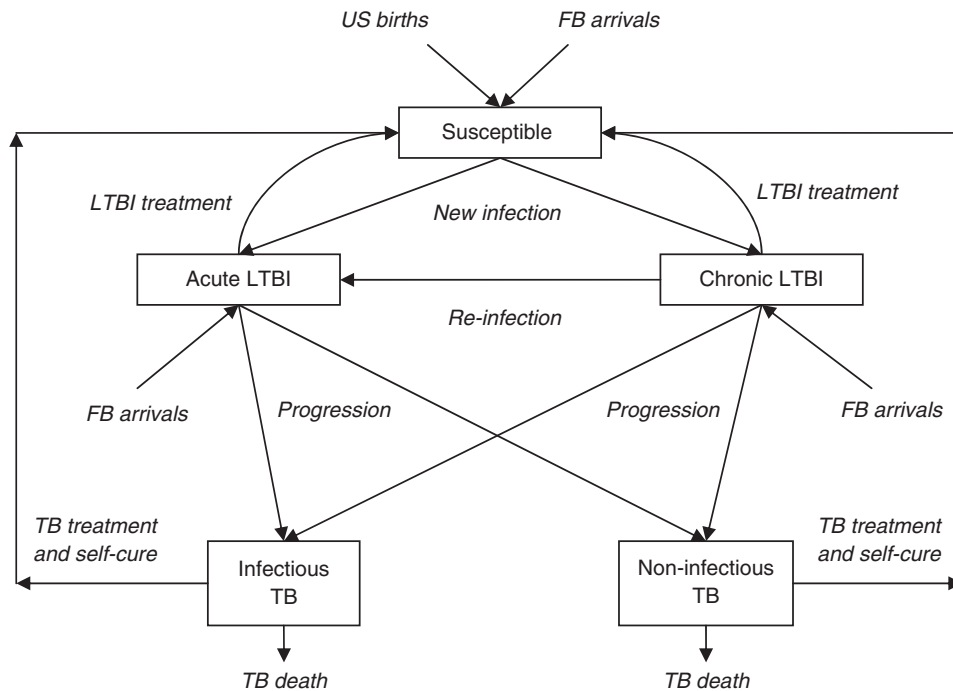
US births

FB arrivals

Susceptible

LTBI treatment

New infection

LTBI treatment

Acute LTBI

Chronic LTBI

Re-infection

FB arrivals

Progression

Progression

FB arrivals

TB treatment and self-cure

Infectious TB

Non-infectious TB

TB treatment and self-cure

TB death

TB death